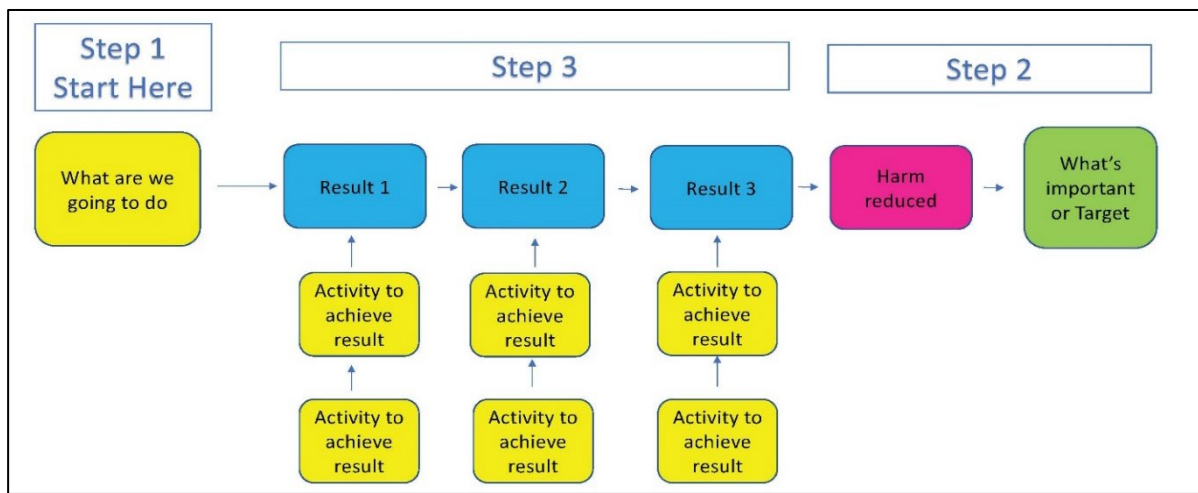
Step 1
Start Here

Step 3

Step 2

What are we going to do

Result 1

Result 2

Result 3

Harm reduced

What's important or Target

Activity to achieve result

Activity to achieve result

Activity to achieve result

Activity to achieve result

Activity to achieve result

Activity to achieve result